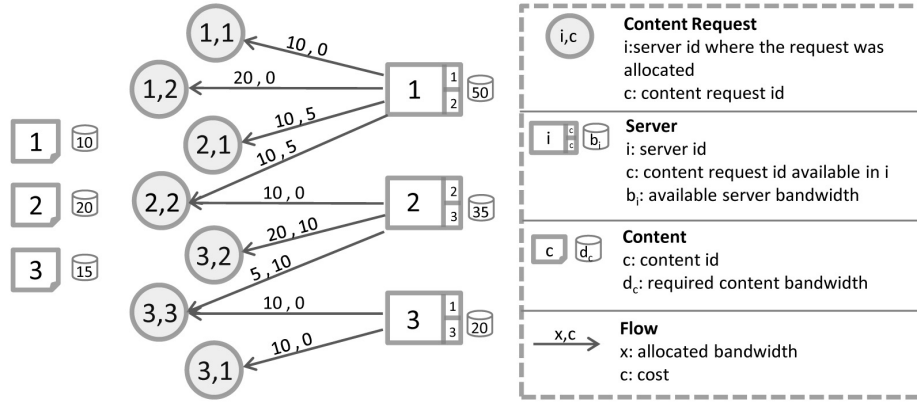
1,1
1,2
2,1
2,2
3,2
3,3
3,1

10 , 0
20 , 0
10 , 5
10 , 5
10 , 0
20 , 10
5 , 10
10 , 0
10 , 0

1 | 1 | 2 | 50
2 | 2 | 3 | 35
3 | 1 | 3 | 20

1 | 10
2 | 20
3 | 15

i,c
Content Request
i:server id where the request was allocated
c: content request id

i | c | c | $b_i$
Server
i: server id
c: content request id available in i
$b_i$: available server bandwidth

c | $d_c$
Content
c: content id
$d_c$: required content bandwidth

x,c
Flow
x: allocated bandwidth
c: cost